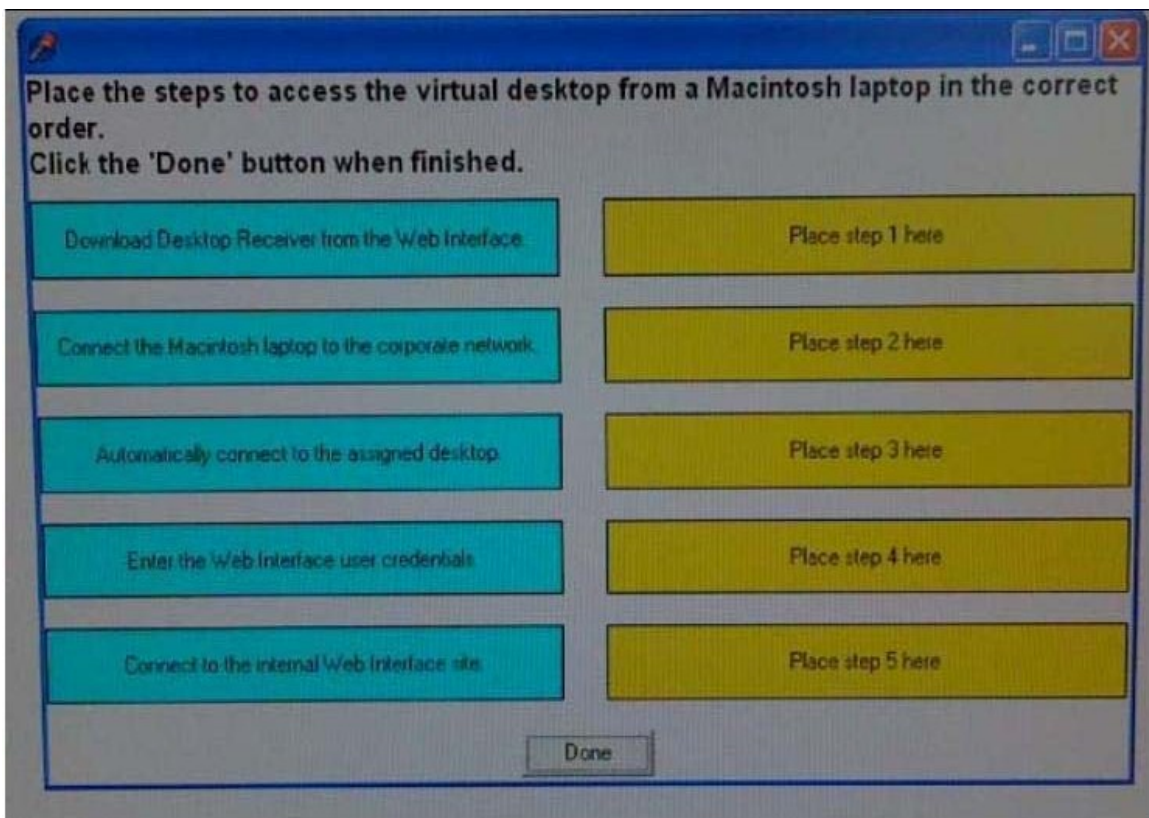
Place the steps to access the virtual desktop from a Macintosh laptop in the correct order.
Click the 'Done' button when finished.

Download Desktop Receiver from the Web Interface.

Place step 1 here

Connect the Macintosh laptop to the corporate network.

Place step 2 here

Automatically connect to the assigned desktop.

Place step 3 here

Enter the Web Interface user credentials.

Place step 4 here

Connect to the internal Web Interface site.

Place step 5 here

Done